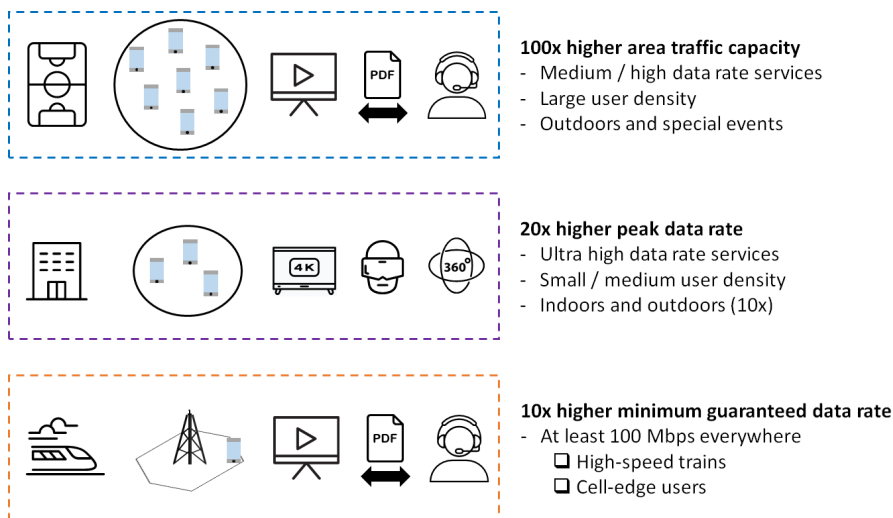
PDF

100x higher area traffic capacity
- Medium / high data rate services
- Large user density
- Outdoors and special events

4K

360°

20x higher peak data rate
- Ultra high data rate services
- Small / medium user density
- Indoors and outdoors (10x)

PDF

10x higher minimum guaranteed data rate
- At least 100 Mbps everywhere
❑ High-speed trains
❑ Cell-edge users